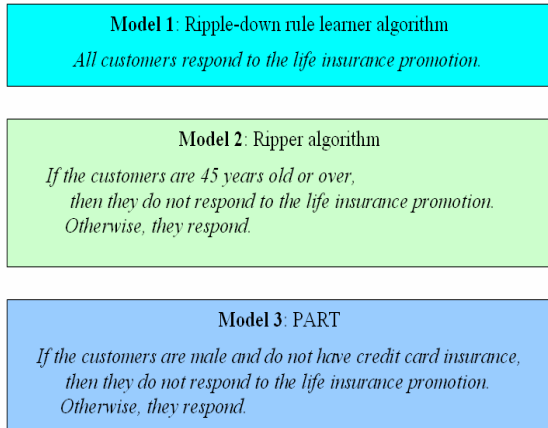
**Model 1**: Ripple-down rule learner algorithm

*All customers respond to the life insurance promotion.*

**Model 2**: Ripper algorithm

*If the customers are 45 years old or over, then they do not respond to the life insurance promotion. Otherwise, they respond.*

**Model 3**: PART

*If the customers are male and do not have credit card insurance, then they do not respond to the life insurance promotion. Otherwise, they respond.*